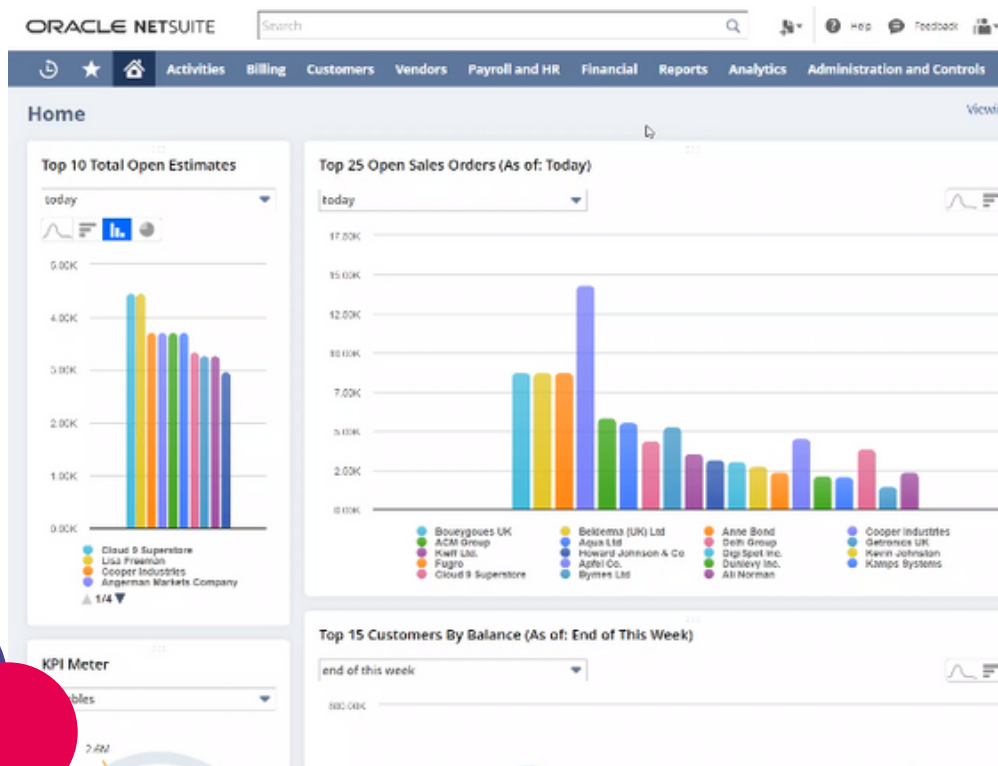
ORACLE NETSUITE

Search

Help Feedback

Activities Billing Customers Vendors Payroll and HR Financial Reports Analytics Administration and Controls

Home

Viewi

Top 10 Total Open Estimates

today

5.00K
4.00K
3.00K
2.00K
1.00K
0.00K

Cloud 9 Superstore
Lisa Freeman
Cooper Industries
Angerman Markets Company

1/4

Top 25 Open Sales Orders (As of: Today)

today

17.00K
15.00K
12.00K
10.00K
7.00K
5.00K
2.00K
0.00K

Boueygoues UK
ACM Group
Kieff Ltd.
Fugro
Cloud 9 Superstore
Beldemna (UK) Ltd
Aqua Ltd
Howard Johnson & Co
Apfel Co.
Byrnes Ltd
Anne Bond
Deth Group
Digi Spel Inc.
Dunlevy Inc.
Ali Norman
Cooper Industries
Getronics UK
Kevin Johnston
Kamps Systems

Top 15 Customers By Balance (As of: End of This Week)

end of this week

800.00K

KPI Meter

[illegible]ables

2.4M